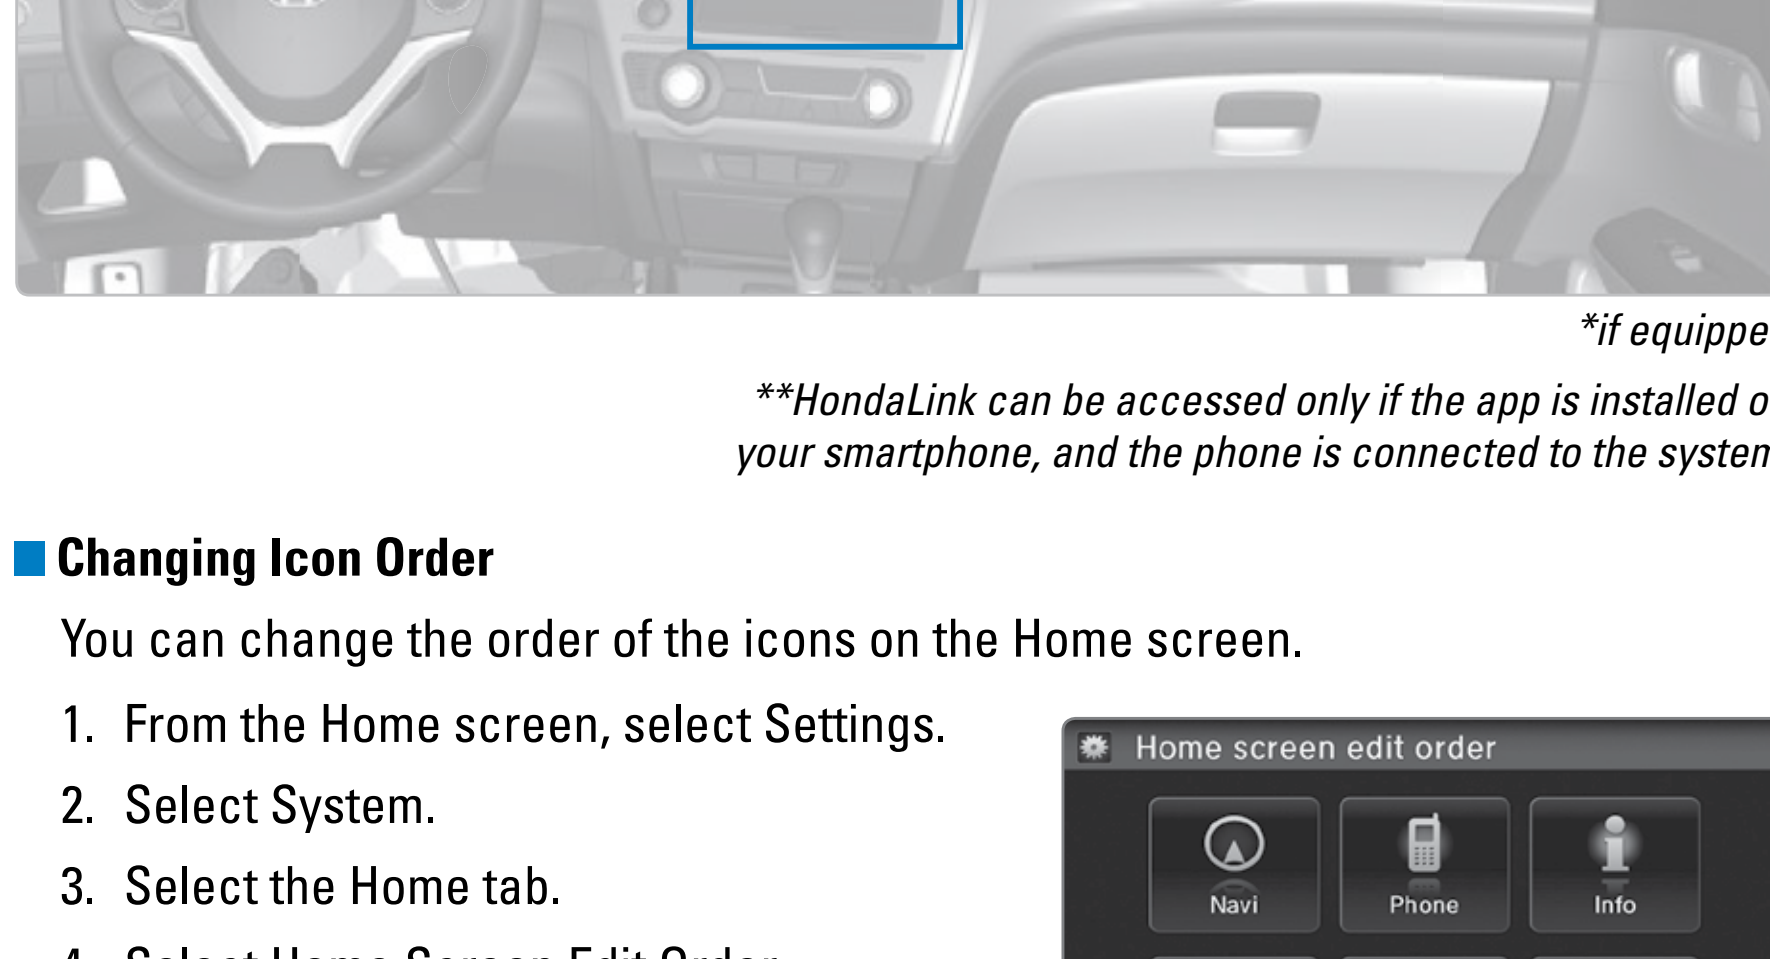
*if equippe

**HondaLink can be accessed only if the app is installed o your smartphone, and the phone is connected to the systen

Changing Icon Order

You can change the order of the icons on the Home screen.

1. From the Home screen, select Settings.

2. Select System.

3. Select the Home tab.

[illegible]

Home screen edit order

Navi

Phone

Info